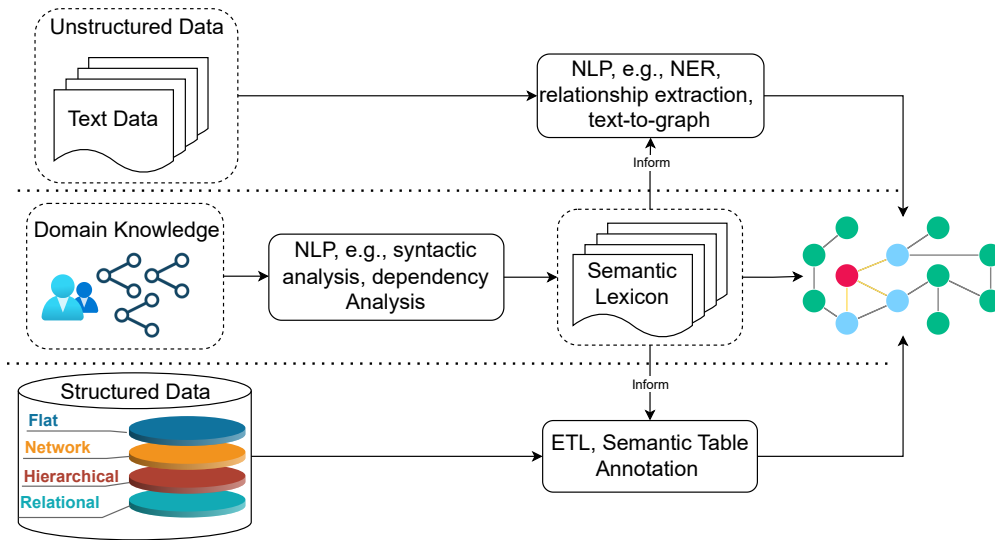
Unstructured Data

Text Data

NLP, e.g., NER, relationship extraction, text-to-graph

Inform

Domain Knowledge

NLP, e.g., syntactic analysis, dependency Analysis

Semantic Lexicon

Inform

Structured Data

Flat

Network

Hierarchical

Relational

ETL, Semantic Table Annotation